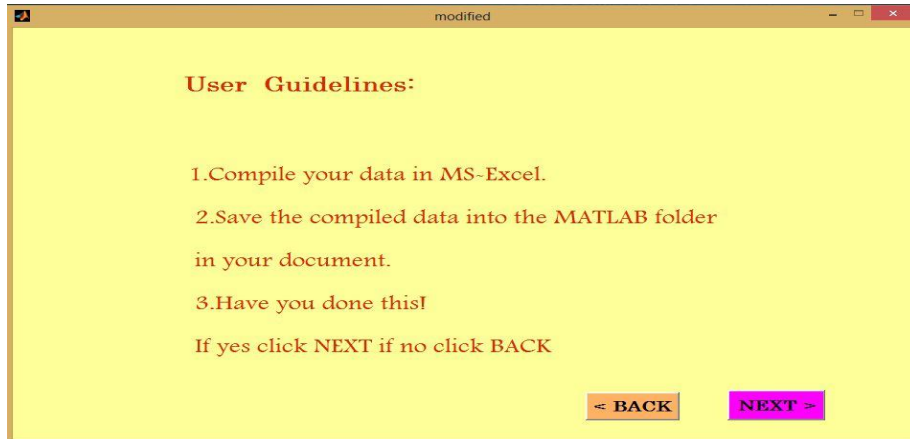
modified

User Guidelines:

1.Compile your data in MS-Excel.

2.Save the compiled data into the MATLAB folder in your document.

3.Have you done this!

If yes click NEXT if no click BACK

< BACK

NEXT >